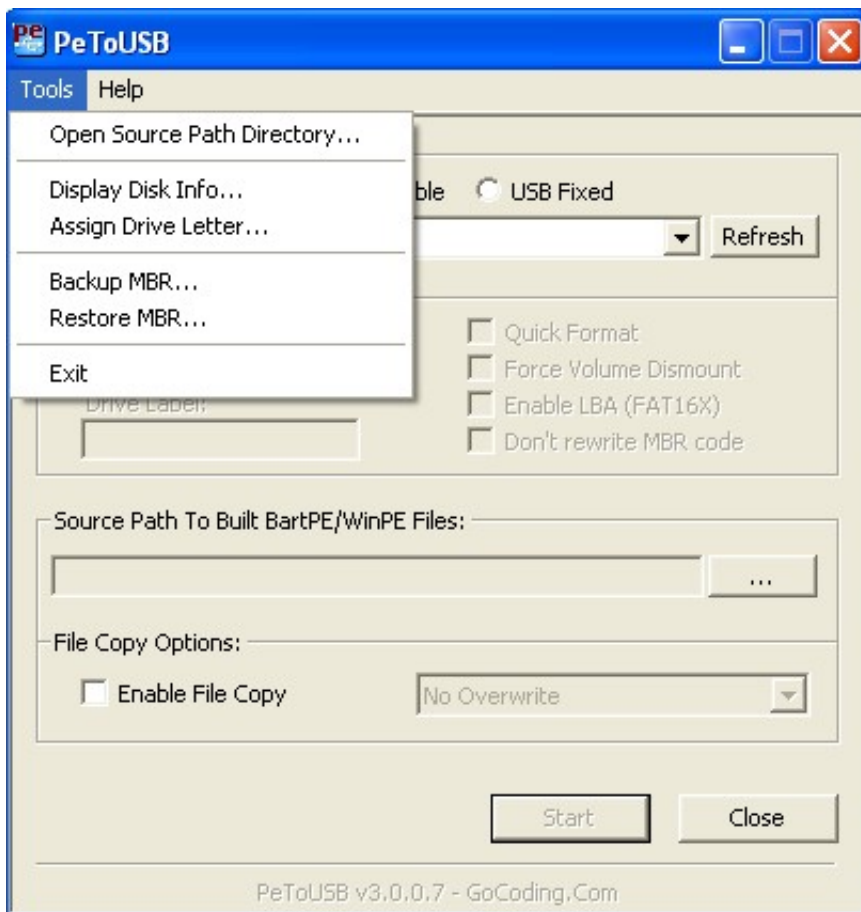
PeToUSB

Tools Help

Open Source Path Directory...

Display Disk Info...

Assign Drive Letter...

Backup MBR...

Restore MBR...

Exit

ble USB Fixed

Refresh

Quick Format

Force Volume Dismount

Enable LBA (FAT16X)

Don't rewrite MBR code

Drive Label:

Source Path To Built BartPE/WinPE Files:

...

File Copy Options:

Enable File Copy

No Overwrite

Start

Close

PeToUSB v3.0.0.7 - GoCoding.Com